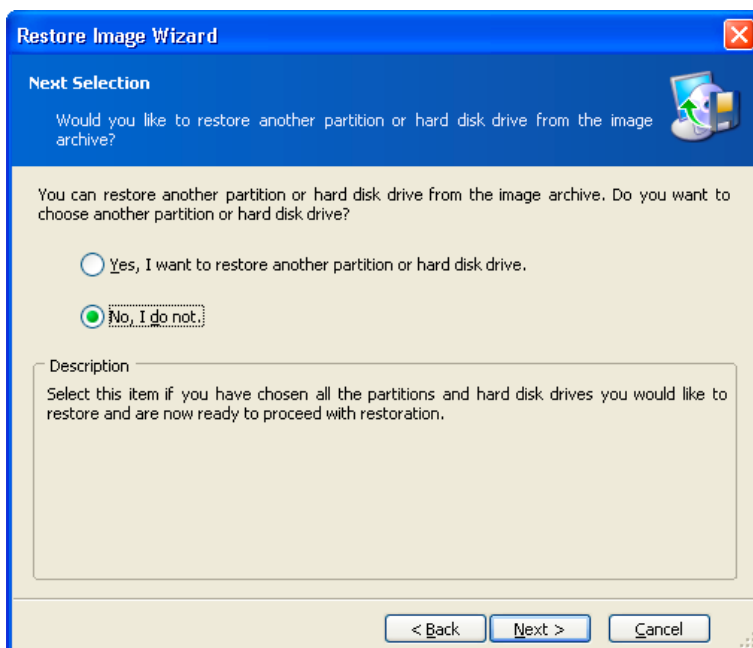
Restore Image Wizard

Next Selection

Would you like to restore another partition or hard disk drive from the image archive?

You can restore another partition or hard disk drive from the image archive. Do you want to choose another partition or hard disk drive?

Yes, I want to restore another partition or hard disk drive.

No, I do not.

Description

Select this item if you have chosen all the partitions and hard disk drives you would like to restore and are now ready to proceed with restoration.

< Back | Next > | Cancel